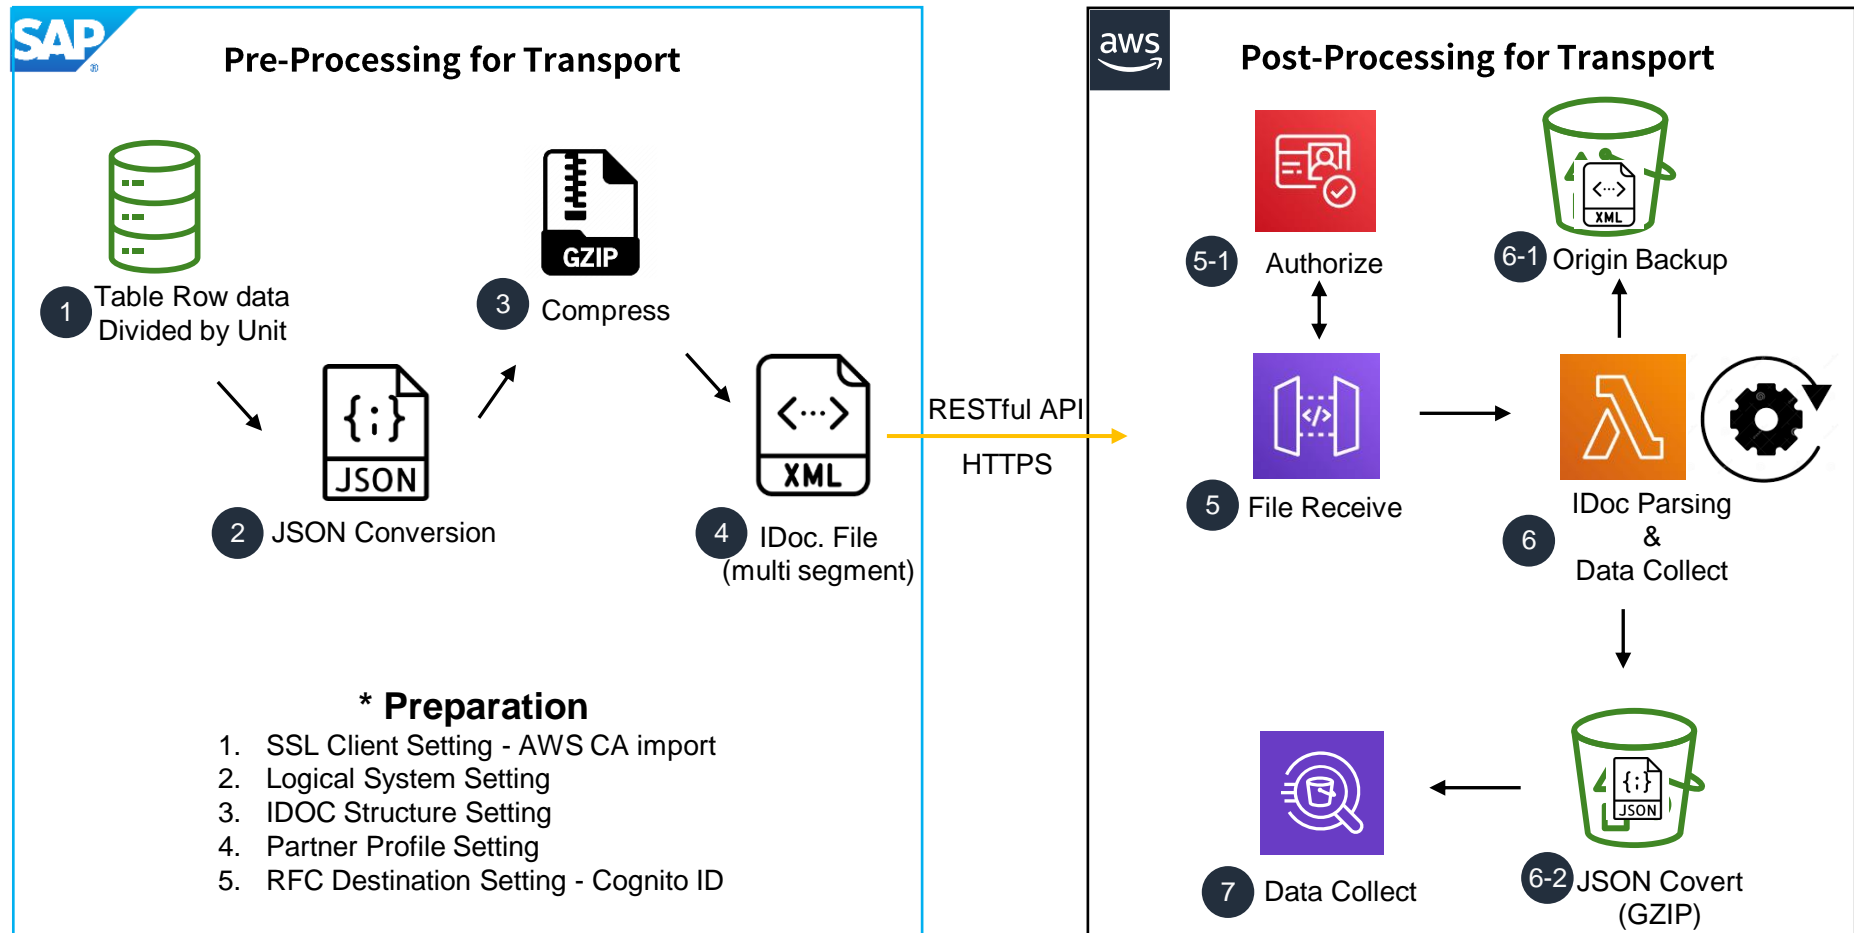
SAP

Pre-Processing for Transport

1 Table Row data Divided by Unit

{;} JSON

2 JSON Conversion

GZIP

3 Compress

<···> XML

4 IDoc. File (multi segment)

RESTful API

HTTPS

aws

Post-Processing for Transport

5-1 Authorize

XML

6-1 Origin Backup

5 File Receive

6 IDoc Parsing & Data Collect

7 Data Collect

{;} JSON

6-2 JSON Covert (GZIP)

* Preparation

1. SSL Client Setting - AWS CA import
2. Logical System Setting
3. IDOC Structure Setting
4. Partner Profile Setting
5. RFC Destination Setting - Cognito ID